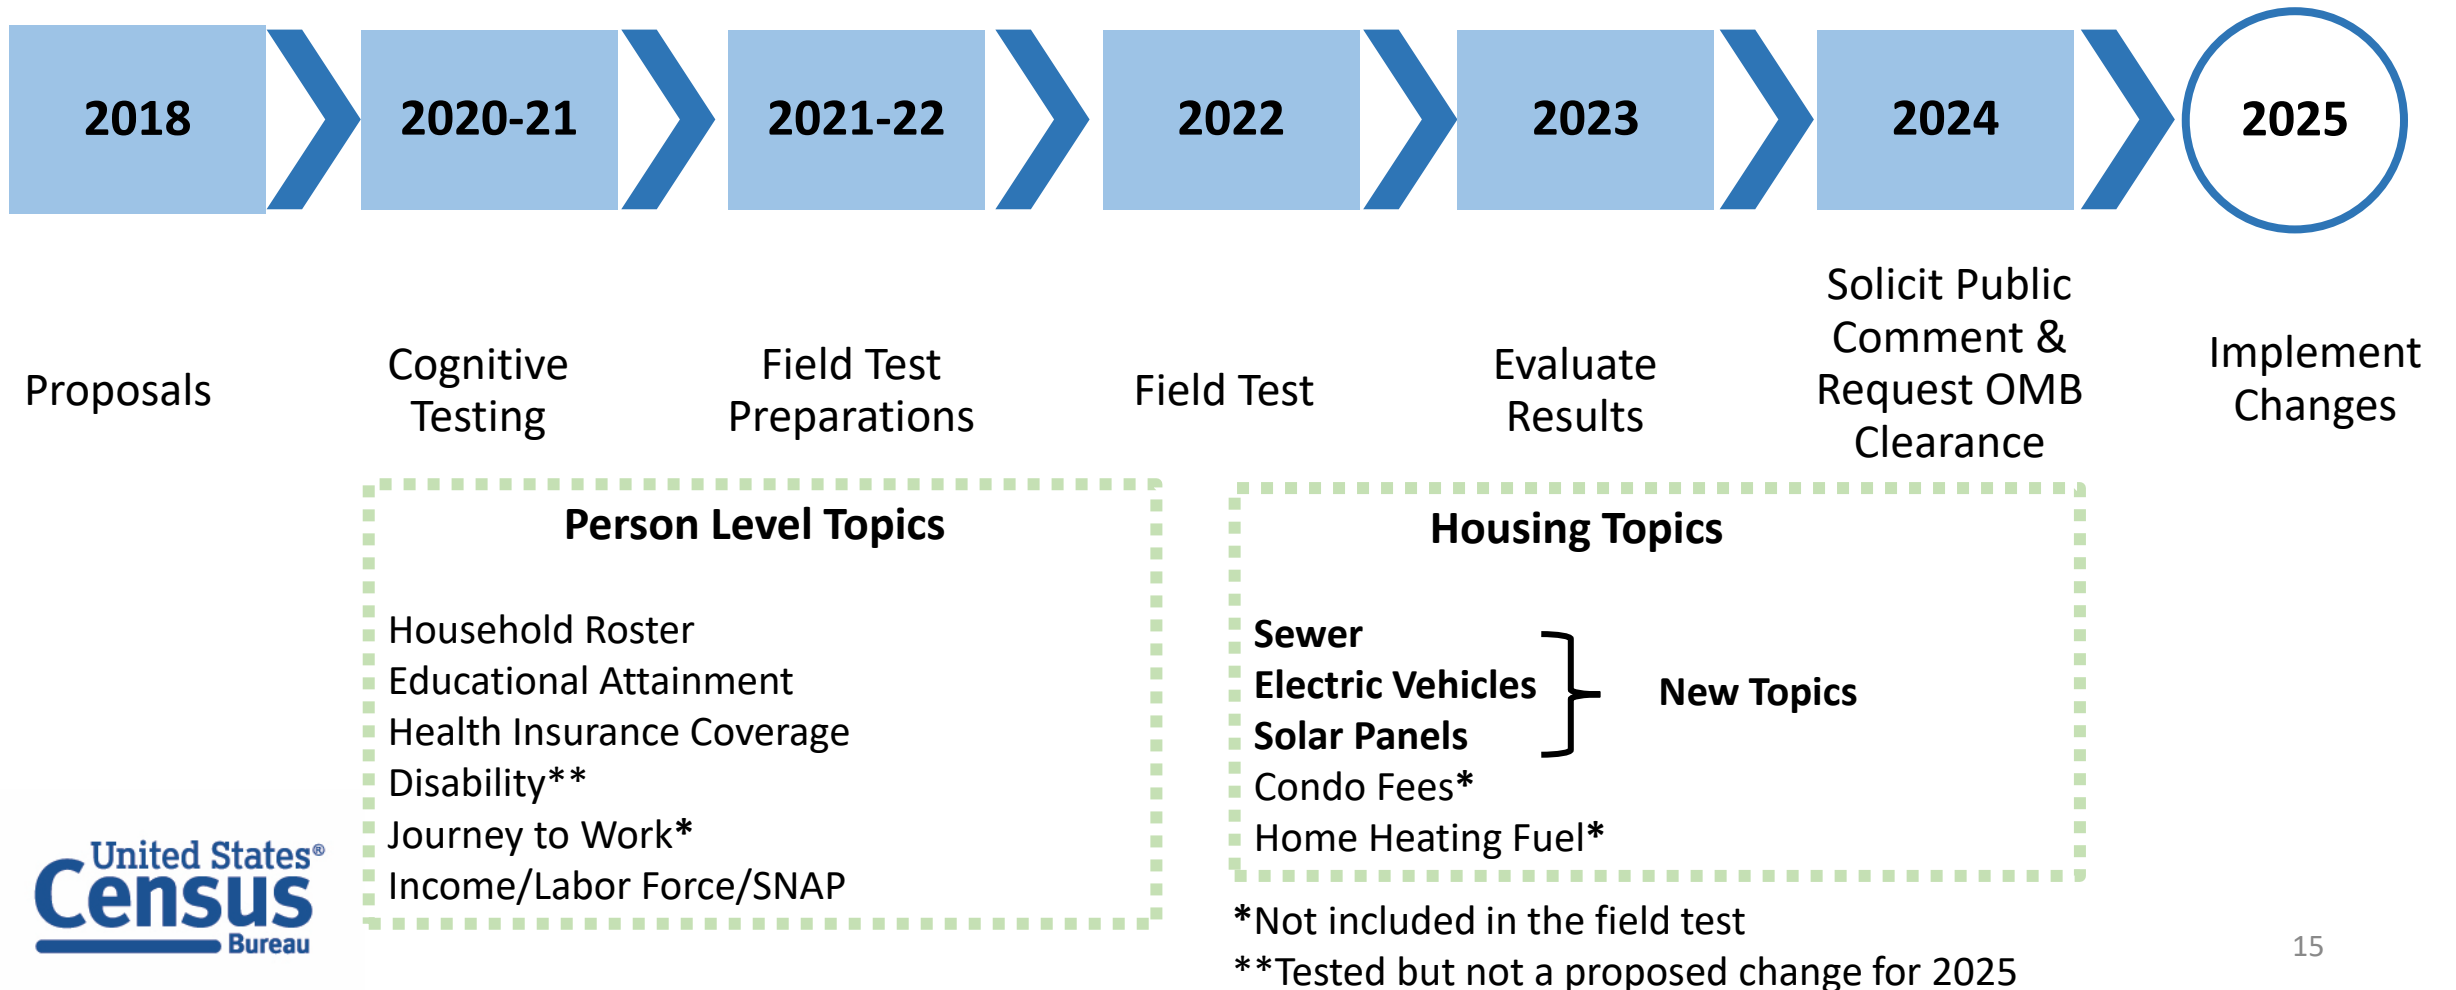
2018

2020-21

2021-22

2022

2023

2024

2025

Proposals

Cognitive Testing

Field Test Preparations

Field Test

Evaluate Results

Solicit Public Comment & Request OMB Clearance

Implement Changes

Person Level Topics

Household Roster
Educational Attainment
Health Insurance Coverage
Disability**
Journey to Work*
Income/Labor Force/SNAP

Housing Topics

Sewer
Electric Vehicles
Solar Panels
New Topics
Condo Fees*
Home Heating Fuel*

*Not included in the field test
**Tested but not a proposed change for 2025

United States® Census Bureau

15